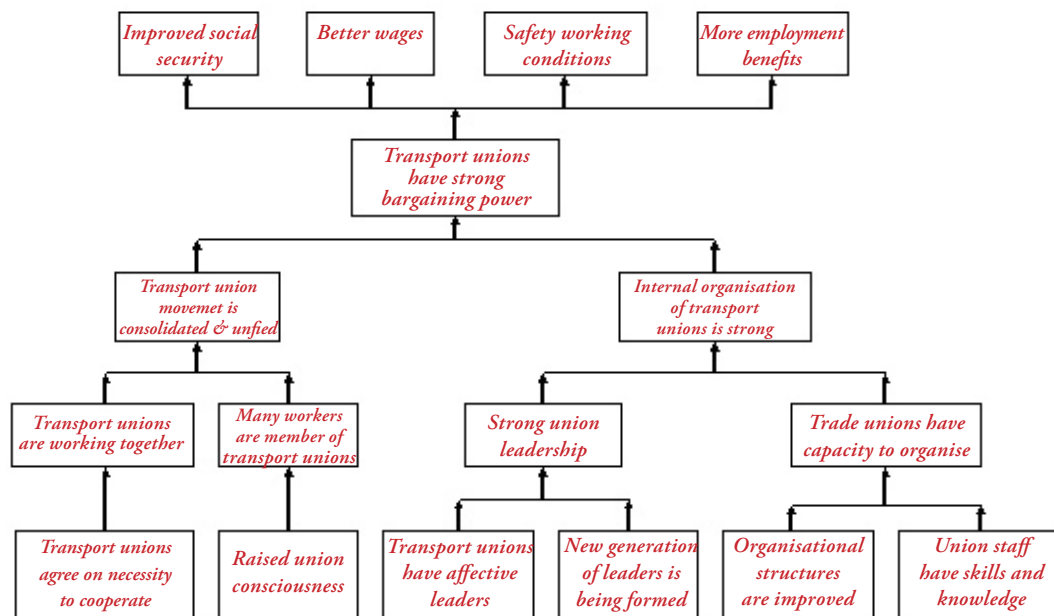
Improved social security

Better wages

Safety working conditions

More employment benefits

Transport unions have strong bargaining power

Transport union movemet is consolidated & unfied

Internal organisation of transport unions is strong

Transport unions are working together

Many workers are member of transport unions

Strong union leadership

Trade unions have capacity to organise

Transport unions agree on necessity to cooperate

Raised union consciousness

Transport unions have affective leaders

New generation of leaders is being formed

Organisational structures are improved

Union staff have skills and knowledge